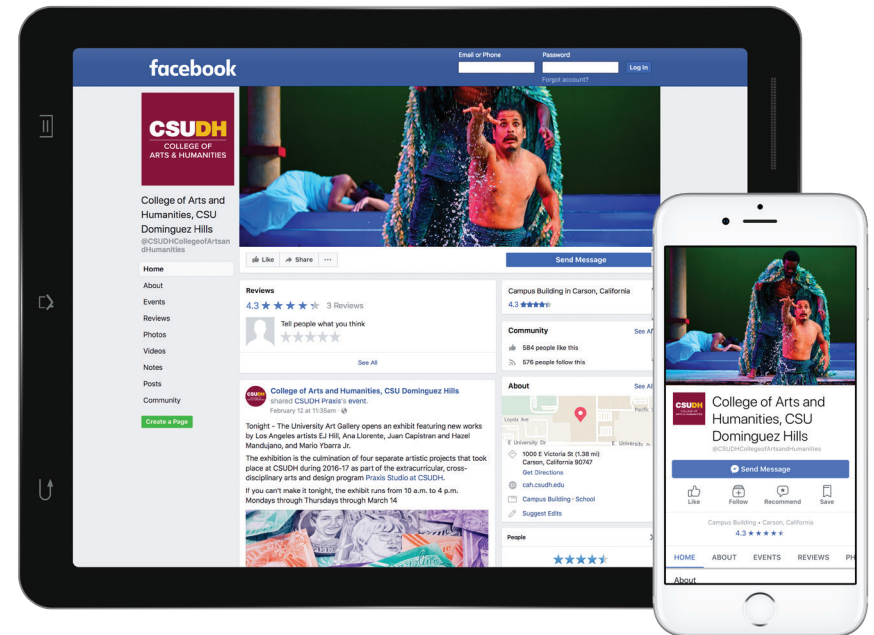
facebook

Email or Phone

Password

Log In

Forgot account?

CSUDH
COLLEGE OF
ARTS & HUMANITIES

College of Arts and Humanities, CSU Dominguez Hills
@CSUDHCollegeofArtsandHumanities

Home
About
Events
Reviews
Photos
Videos
Notes
Posts
Community

Create a Page

Like
Share
···

Send Message

Reviews
4.3 ★★★★★ 3 Reviews
Tell people what you think
★★★★★
See All

College of Arts and Humanities, CSU Dominguez Hills shared CSUDH Praxis's event.
February 12 at 11:35am ·

Tonight - The University Art Gallery opens an exhibit featuring new works by Los Angeles artists EJ Hill, Ana Llorente, Juan Capistran and Hazel Mandujano, and Mario Ybarra Jr.

The exhibition is the culmination of four separate artistic projects that took place at CSUDH during 2016-17 as part of the extracurricular, cross-disciplinary arts and design program Praxis Studio at CSUDH.

If you can't make it tonight, the exhibit runs from 10 a.m. to 4 p.m. Mondays through Thursdays through March 14

Campus Building in Carson, California
4.3 ★★★★★

Community
See All
584 people like this
576 people follow this

About
See All
Lopas Ave
E University Dr
E University Dr
Pacific
1000 E Victoria St (1.38 mi)
Carson, California 90747
Get Directions
cah.csudh.edu
Campus Building · School
Suggest Edits

People
★★★★★

CSUDH
College of Arts and Humanities, CSU Dominguez Hills
@CSUDHCollegeofArtsandHumanities

Send Message

Like
Follow
Recommend
Save

Campus Building · Carson, California
4.3 ★★★★★

HOME
ABOUT
EVENTS
REVIEWS
PH

About